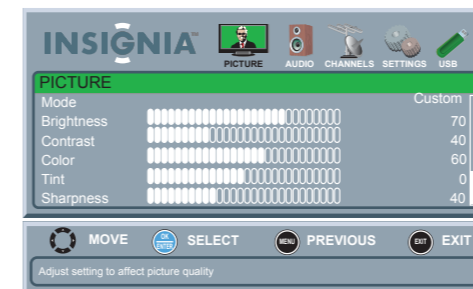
INSIGNIA™

PICTURE AUDIO CHANNELS SETTINGS USB

PICTURE

| | |
|---|---|
| Mode | Custom |
| Brightness | 70 |
| Contrast | 40 |
| Color | 60 |
| Tint | 0 |
| Sharpness | 40 |

MOVE OK ENTER SELECT MENU PREVIOUS EXIT EXIT

Adjust setting to affect picture quality